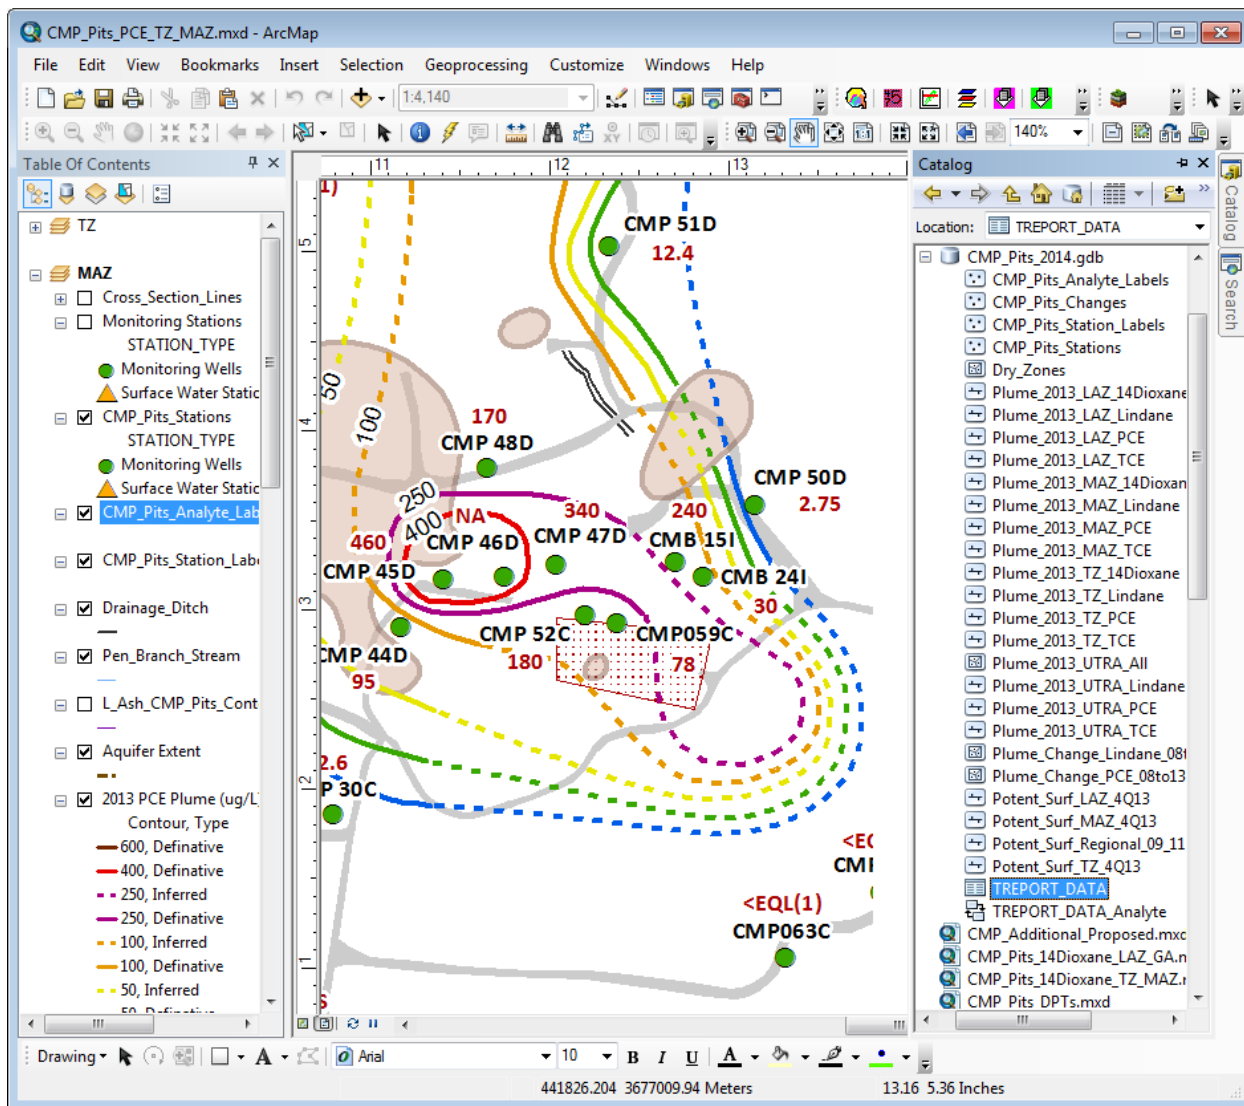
CMP_Pits_PCE_TZ_MAZ.mxd - ArcMap

File Edit View Bookmarks Insert Selection Geoprocessing Customize Windows Help

1:4,140

140%

Table Of Contents

TZ

MAZ

Cross_Section_Lines

Monitoring Stations

STATION_TYPE

Monitoring Wells

Surface Water Static

CMP_Pits_Stations

STATION_TYPE

Monitoring Wells

Surface Water Static

CMP_Pits_Analyte_Lab

CMP_Pits_Station_Lab

Drainage_Ditch

Pen_Branch_Stream

L_Ash_CMP_Pits_Cont

Aquifer Extent

2013 PCE Plume (ug/L

Contour, Type

600, Definative

400, Definative

250, Inferred

250, Definative

100, Inferred

100, Definative

50, Inferred

11 12 13

5 4 3 2 1

CMP 51D
12.4
50
100
170
CMP 48D
CMP 50D
2.75
250
400
NA
340
240
460
CMP 46D
CMP 47D
CMB 15I
CMP 45D
CMB 24I
30
CMP 52C
CMP059C
CMP 44D
180
78
95
2.6
P 30C
<EC
CMI
<EQL(1)
CMP063C

Catalog

Location: TREPORT_DATA

CMP_Pits_2014.gdb

CMP_Pits_Analyte_Labels

CMP_Pits_Changes

CMP_Pits_Station_Labels

CMP_Pits_Stations

Dry_Zones

Plume_2013_LAZ_14Dioxane

Plume_2013_LAZ_Lindane

Plume_2013_LAZ_PCE

Plume_2013_LAZ_TCE

Plume_2013_MAZ_14Dioxan

Plume_2013_MAZ_Lindane

Plume_2013_MAZ_PCE

Plume_2013_MAZ_TCE

Plume_2013_TZ_14Dioxane

Plume_2013_TZ_Lindane

Plume_2013_TZ_PCE

Plume_2013_TZ_TCE

Plume_2013_UTRA_All

Plume_2013_UTRA_Lindane

Plume_2013_UTRA_PCE

Plume_2013_UTRA_TCE

Plume_Change_Lindane_08t

Plume_Change_PCE_08to13

Potent_Surf_LAZ_4Q13

Potent_Surf_MAZ_4Q13

Potent_Surf_Regional_09_11

Potent_Surf_TZ_4Q13

TREPORT_DATA

TREPORT_DATA_Analyte

CMP_Additional_Proposed.mxd

CMP_Pits_14Dioxane_LAZ_GA.n

CMP_Pits_14Dioxane_TZ_MAZ.r

CMP_Pits_DPTs.mxd

Catalog

Search

Drawing

Arial

10

B I U A

441826.204 3677009.94 Meters

13.16 5.36 Inches